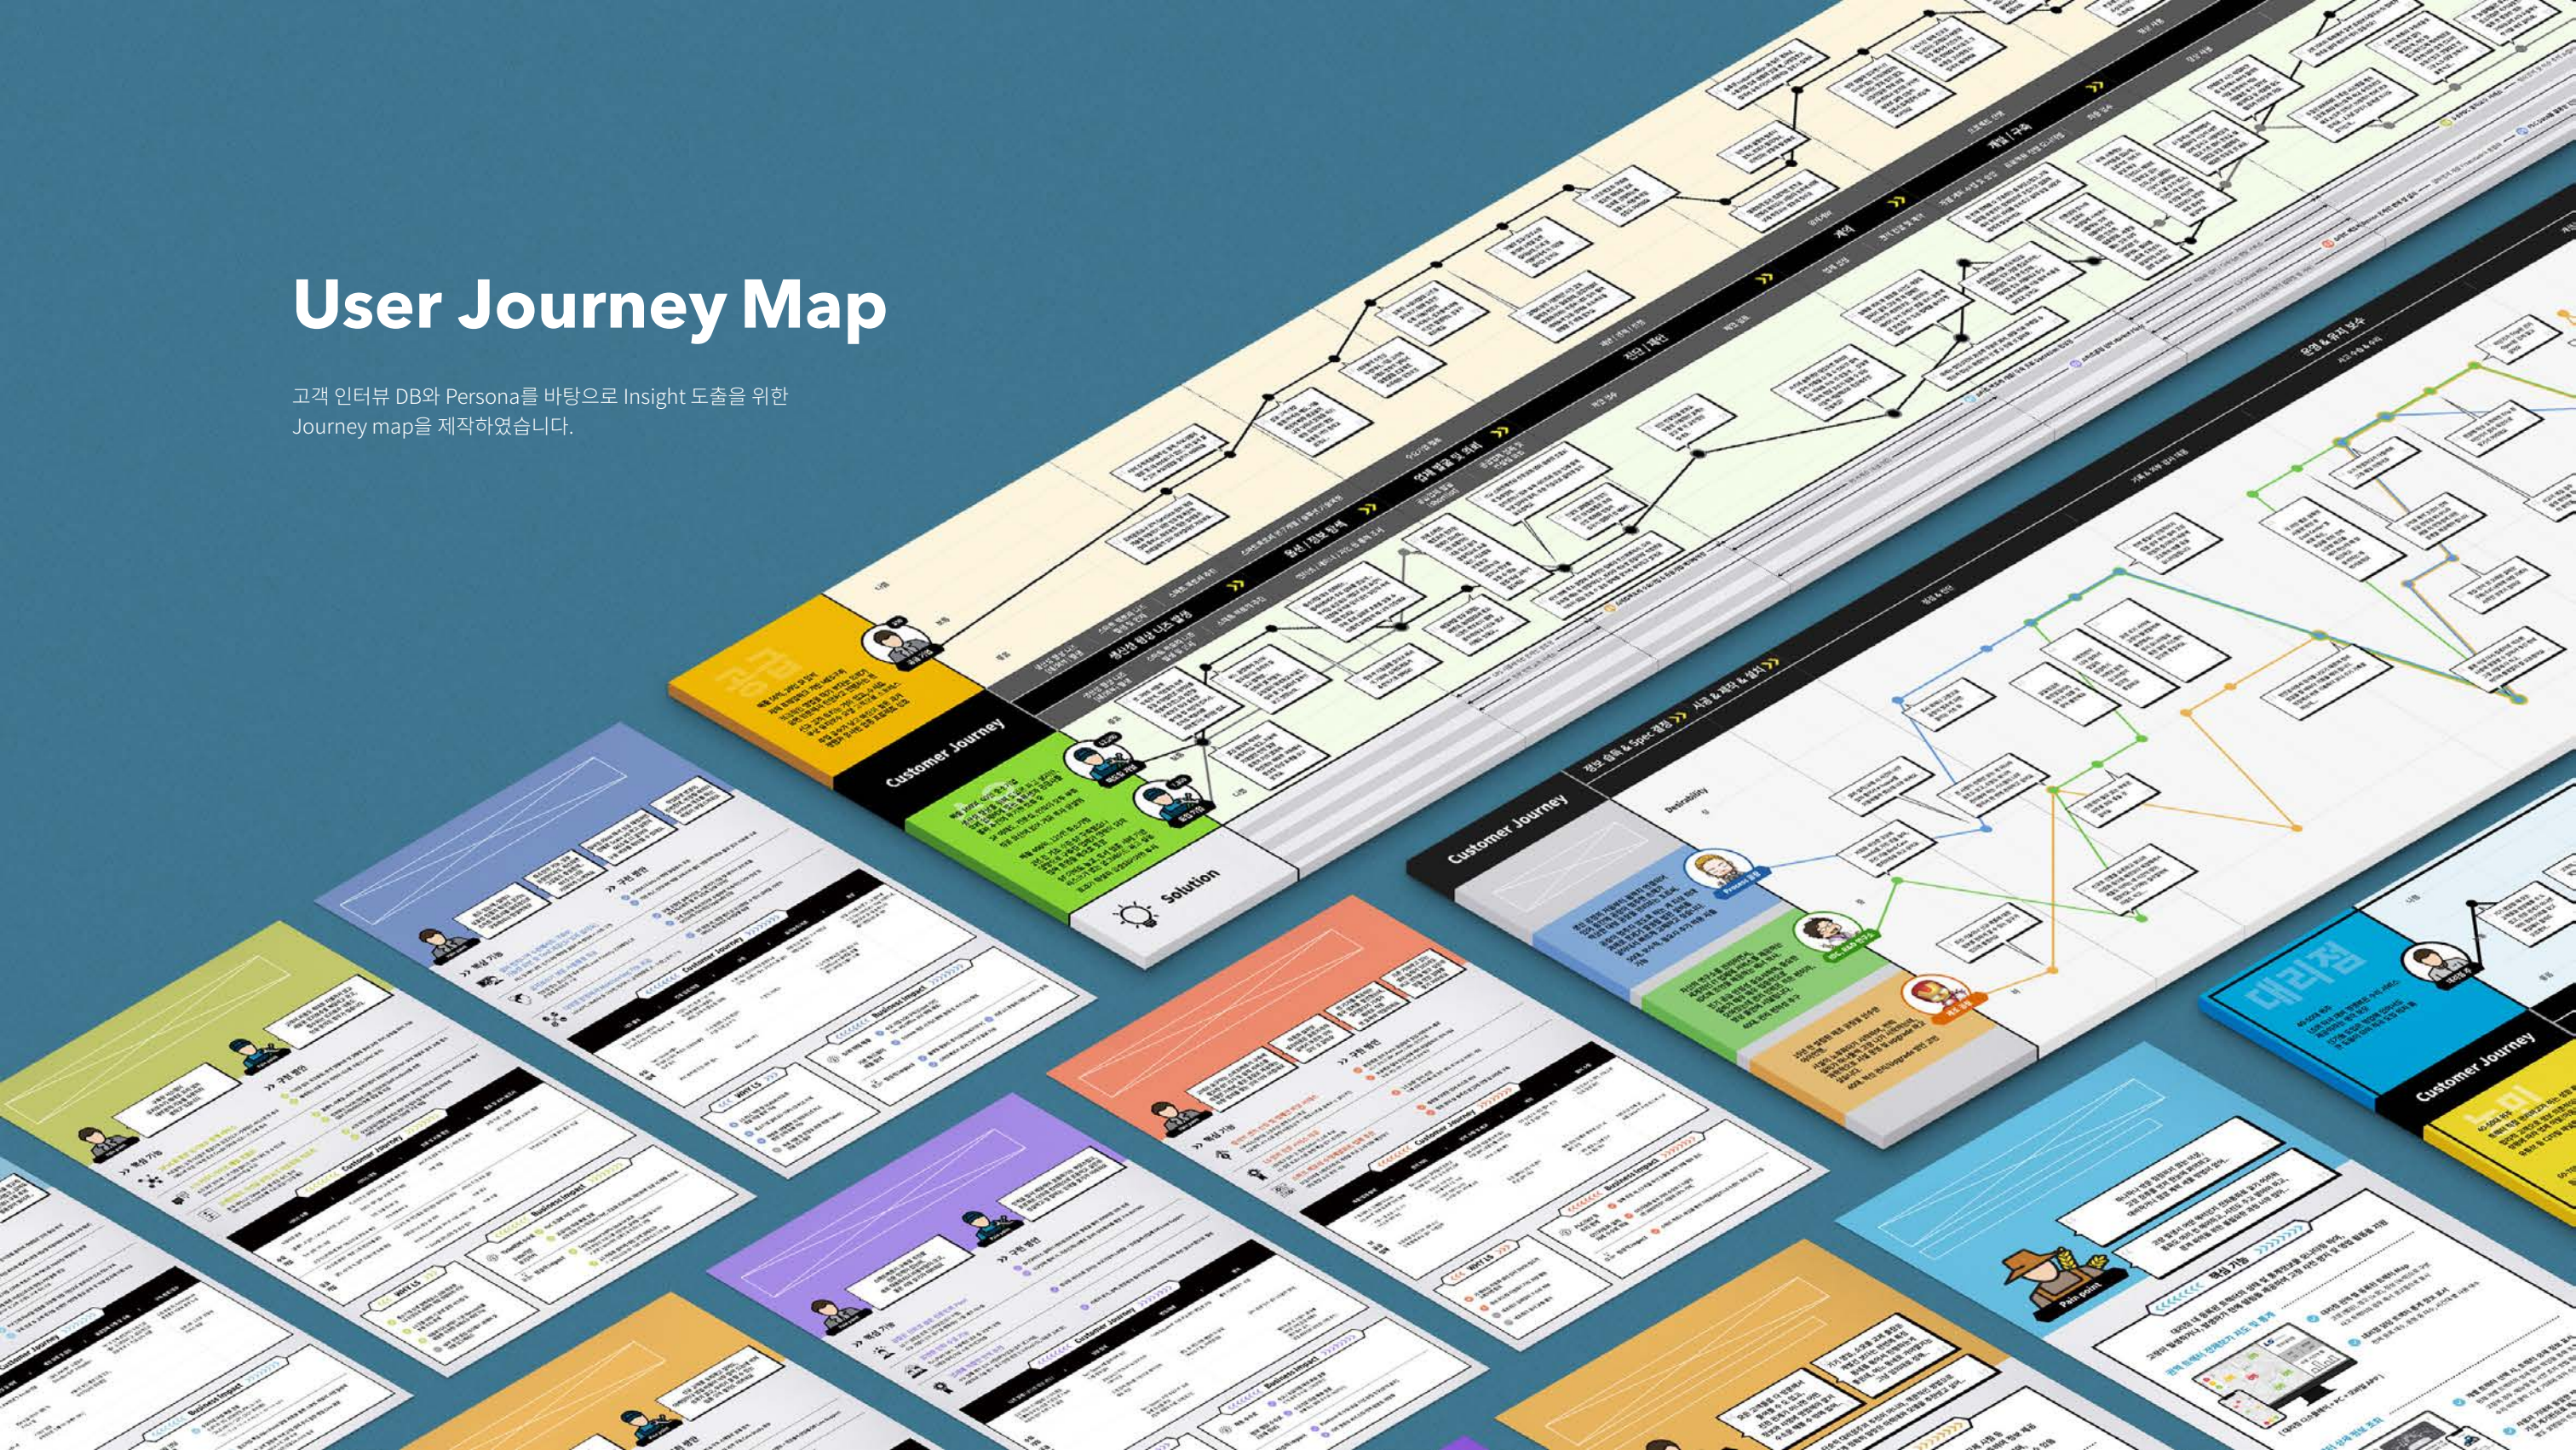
User Journey Map

고객 인터뷰 DB와 Persona를 바탕으로 Insight 도출을 위한 Journey map을 제작하였습니다.

공급

Customer Journey

Solution

Customer Journey

Customer Journey

대리점

Customer Journey

Business Impact

Business Impact

Business Impact

Customer Journey

Customer Journey

Customer Journey

Pain point